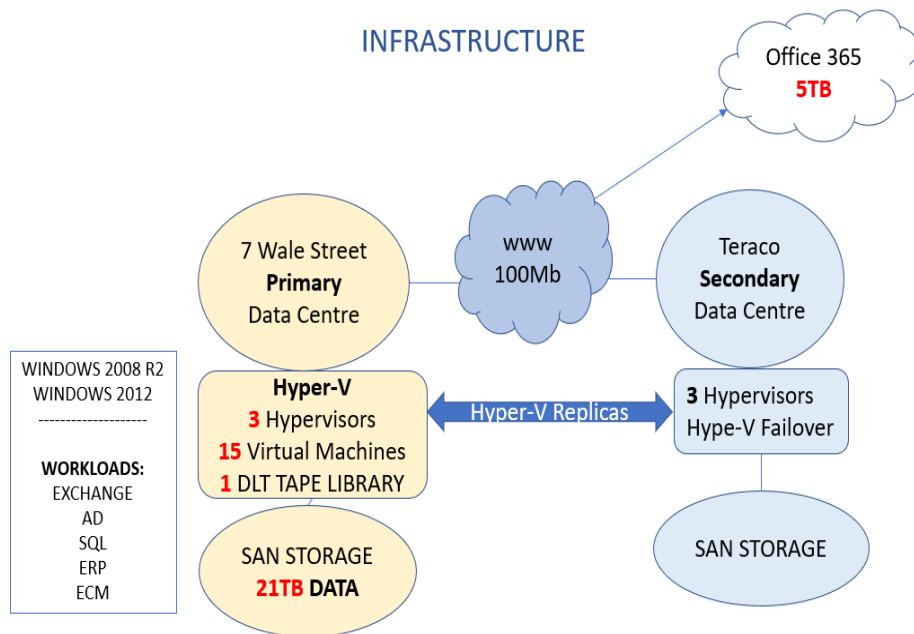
INFRASTRUCTURE

Office 365
5TB

7 Wale Street
Primary
Data Centre

www
100Mb

Teraco
Secondary
Data Centre

WINDOWS 2008 R2
WINDOWS 2012
--------------------

WORKLOADS:
EXCHANGE
AD
SQL
ERP
ECM

Hyper-V
3 Hypervisors
15 Virtual Machines
1 DLT TAPE LIBRARY

Hyper-V Replicas

3 Hypervisors
Hype-V Failover

SAN STORAGE
21TB DATA

SAN STORAGE